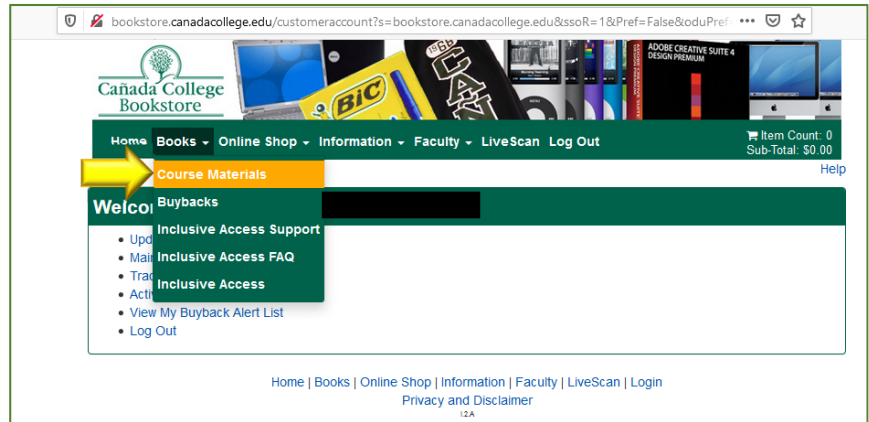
bookstore.canadacollege.edu/customeraccount?s=bookstore.canadacollege.edu&ssoR=1&Pref=False&oduPref

Cañada College Bookstore

BIC

ADOBE CREATIVE SUITE 4 DESIGN PREMIUM

Home Books Online Shop Information Faculty LiveScan Log Out

Item Count: 0
Sub-Total: $0.00

Help

Course Materials
Buybacks
Inclusive Access Support
Inclusive Access FAQ
Inclusive Access

Welco

- Upd
- Mai
- Trac
- Acti
- View My Buyback Alert List
- Log Out

Home | Books | Online Shop | Information | Faculty | LiveScan | Login
Privacy and Disclaimer
1.2.A